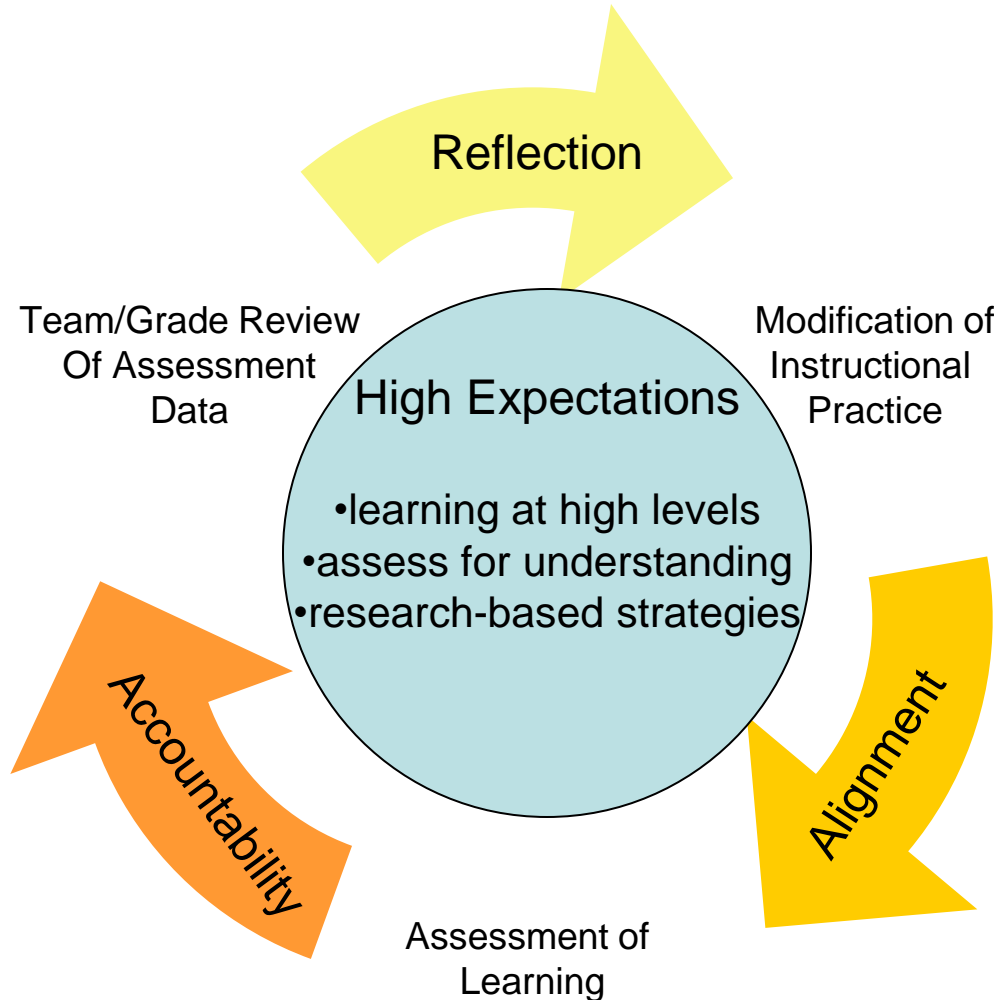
Reflection

Team/Grade Review Of Assessment Data

High Expectations

•learning at high levels
•assess for understanding
•research-based strategies

Modification of Instructional Practice

Alignment

Assessment of Learning

Accountability